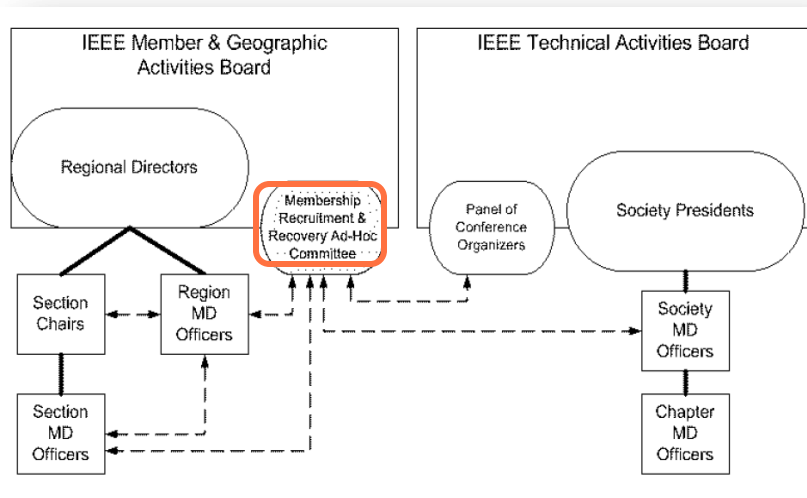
IEEE Member & Geographic Activities Board

IEEE Technical Activities Board

Regional Directors

Membership Recruitment & Recovery Ad-Hoc Committee

Panel of Conference Organizers

Society Presidents

Section Chairs

Region MD Officers

Society MD Officers

Section MD Officers

Chapter MD Officers